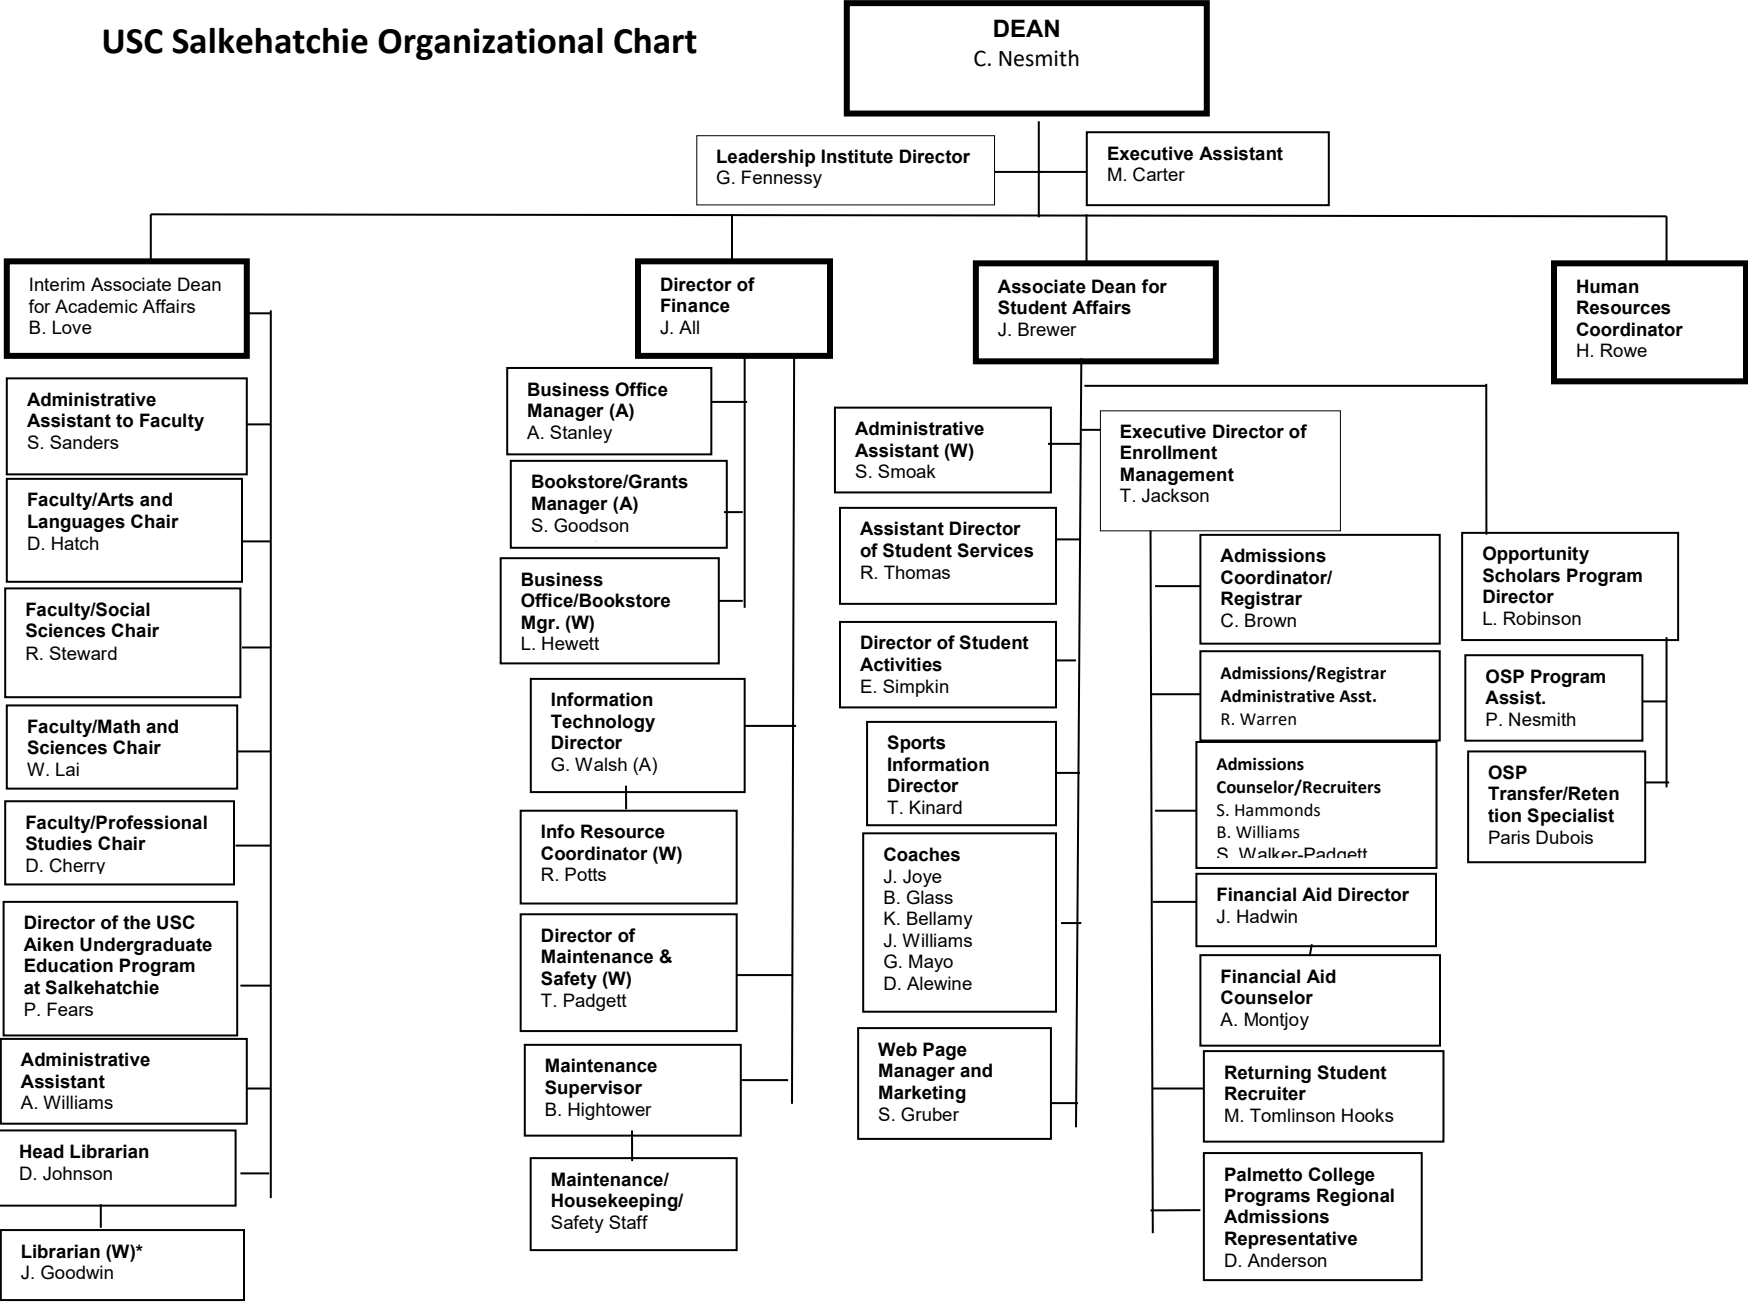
USC Salkehatchie Organizational Chart

DEAN
C. Nesmith

Leadership Institute Director
G. Fennessy

Executive Assistant
M. Carter

Interim Associate Dean for Academic Affairs
B. Love

Administrative Assistant to Faculty
S. Sanders

Faculty/Arts and Languages Chair
D. Hatch

Faculty/Social Sciences Chair
R. Steward

Faculty/Math and Sciences Chair
W. Lai

Faculty/Professional Studies Chair
D. Cherry

Director of the USC Aiken Undergraduate Education Program at Salkehatchie
P. Fears

Administrative Assistant
A. Williams

Head Librarian
D. Johnson

Librarian (W)*
J. Goodwin

Director of Finance
J. All

Business Office Manager (A)
A. Stanley

Bookstore/Grants Manager (A)
S. Goodson

Business Office/Bookstore Mgr. (W)
L. Hewett

Information Technology Director
G. Walsh (A)

Info Resource Coordinator (W)
R. Potts

Director of Maintenance & Safety (W)
T. Padgett

Maintenance Supervisor
B. Hightower

Maintenance/ Housekeeping/ Safety Staff

Associate Dean for Student Affairs
J. Brewer

Administrative Assistant (W)
S. Smoak

Assistant Director of Student Services
R. Thomas

Director of Student Activities
E. Simpkin

Sports Information Director
T. Kinard

Coaches
J. Joye
B. Glass
K. Bellamy
J. Williams
G. Mayo
D. Alewine

Web Page Manager and Marketing
S. Gruber

Executive Director of Enrollment Management
T. Jackson

Admissions Coordinator/ Registrar
C. Brown

Admissions/Registrar Administrative Asst.
R. Warren

Admissions Counselor/Recruiters
S. Hammonds
B. Williams
S. Walker-Padgett

Financial Aid Director
J. Hadwin

Financial Aid Counselor
A. Montjoy

Returning Student Recruiter
M. Tomlinson Hooks

Palmetto College Programs Regional Admissions Representative
D. Anderson

Opportunity Scholars Program Director
L. Robinson

OSP Program Assist.
P. Nesmith

OSP Transfer/Retention Specialist
Paris Dubois

Human Resources Coordinator
H. Rowe